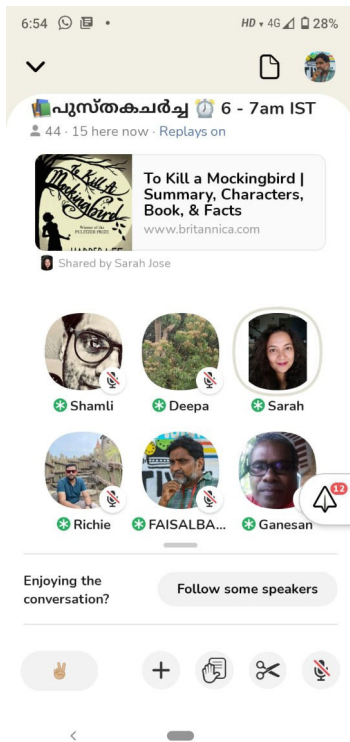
6:54

HD 4G 28%

📚പുസ്തകചർച്ച ⏰ 6 - 7am IST

44 · 15 here now · Replays on

To Kill a Mockingbird | Summary, Characters, Book, & Facts

www.britannica.com

To Kill a Mockingbird

Winner of the PULITZER PRIZE

HARPER LEE

Shared by Sarah Jose

Shamli

Deepa

Sarah

Richie

FAISALBA...

Ganesan

12

Enjoying the conversation?

Follow some speakers